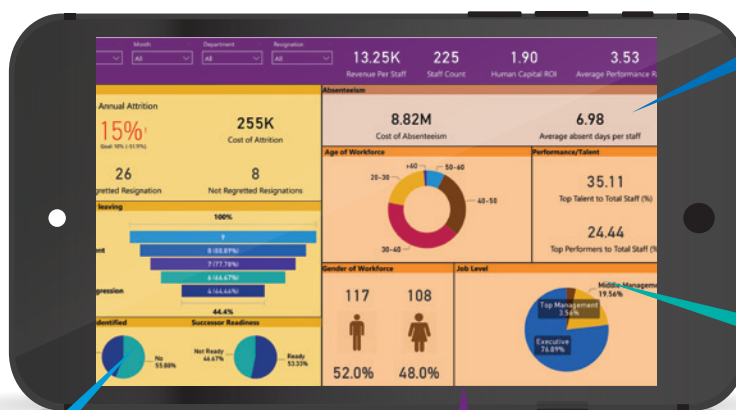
Month
All
Department
All
Resignation
All

13.25K
Revenue Per Staff

225
Staff Count

1.90
Human Capital ROI

3.53
Average Performance R

Annual Attrition

15%

Goal: 10% (-51.9%)

255K
Cost of Attrition

26
Regretted Resignation

8
Not Regretted Resignations

leaving

100%

9

8 (88.89%)

7 (77.78%)

6 (66.67%)

4 (44.44%)

44.4%

Absenteeism

8.82M
Cost of Absenteeism

6.98
Average absent days per staff

Age of Workforce

<40

50-60

20-30

40-50

30-40

Performance/Talent

35.11
Top Talent to Total Staff (%)

24.44
Top Performers to Total Staff (%

dentified

No
55.88%

Successor Readiness

Not Ready
46.67%

Ready
53.33%

Gender of Workforce

117

108

52.0%

48.0%

Job Level

Middle Manageme
19.56%

Top Management
3.56%

Executive
76.89%